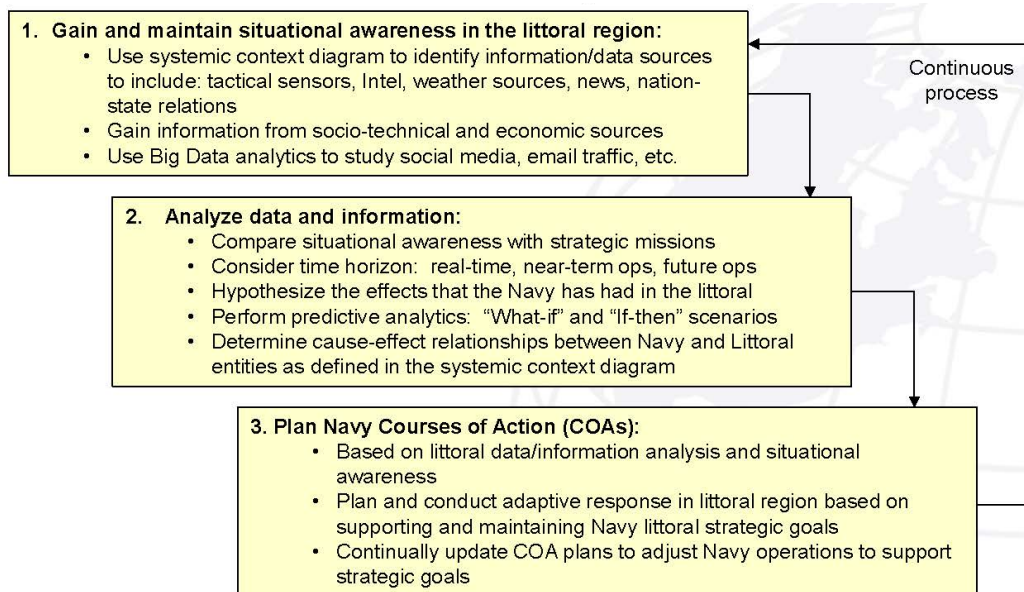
1. Gain and maintain situational awareness in the littoral region:
• Use systemic context diagram to identify information/data sources to include: tactical sensors, Intel, weather sources, news, nation-state relations
• Gain information from socio-technical and economic sources
• Use Big Data analytics to study social media, email traffic, etc.

Continuous process

2. Analyze data and information:
• Compare situational awareness with strategic missions
• Consider time horizon: real-time, near-term ops, future ops
• Hypothesize the effects that the Navy has had in the littoral
• Perform predictive analytics: "What-if" and "If-then" scenarios
• Determine cause-effect relationships between Navy and Littoral entities as defined in the systemic context diagram

3. Plan Navy Courses of Action (COAs):
• Based on littoral data/information analysis and situational awareness
• Plan and conduct adaptive response in littoral region based on supporting and maintaining Navy littoral strategic goals
• Continually update COA plans to adjust Navy operations to support strategic goals